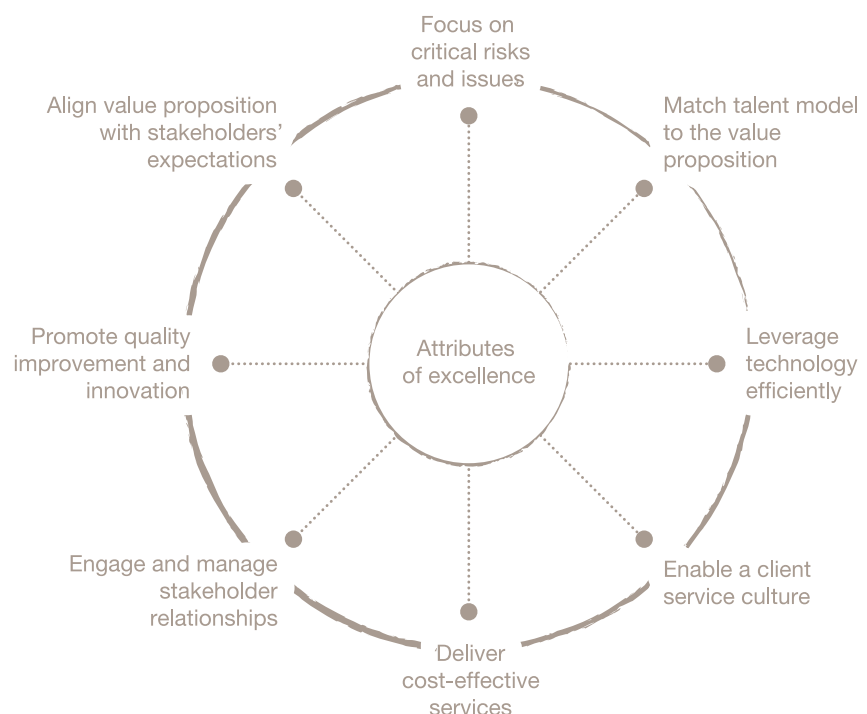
Focus on critical risks and issues

Match talent model to the value proposition

Leverage technology efficiently

Enable a client service culture

Deliver cost-effective services

Engage and manage stakeholder relationships

Promote quality improvement and innovation

Align value proposition with stakeholders' expectations

Attributes of excellence